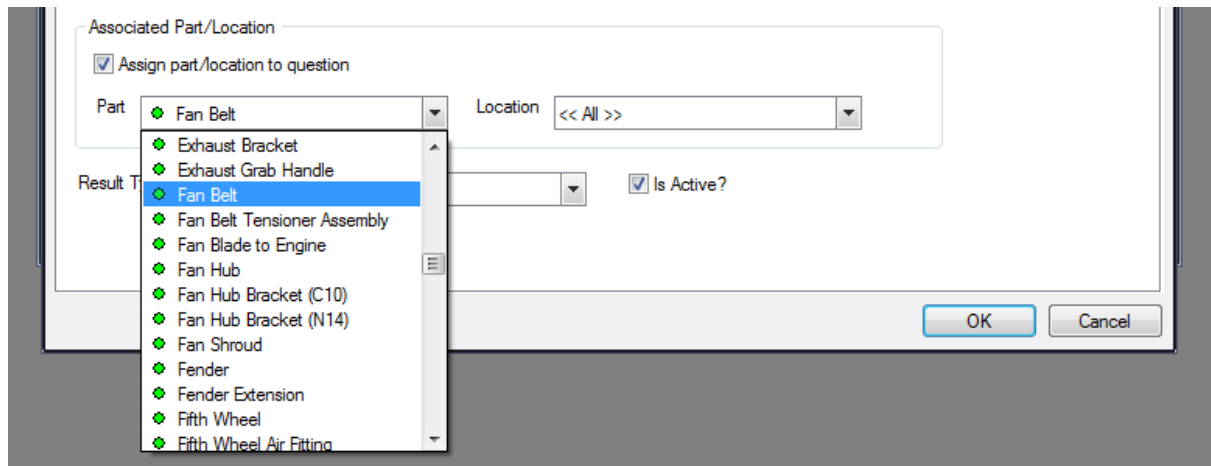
Associated Part/Location

Assign part/location to question

Part Fan Belt

Location << All >>

Exhaust Bracket
Exhaust Grab Handle
Fan Belt
Fan Belt Tensioner Assembly
Fan Blade to Engine
Fan Hub
Fan Hub Bracket (C10)
Fan Hub Bracket (N14)
Fan Shroud
Fender
Fender Extension
Fifth Wheel
Fifth Wheel Air Fitting

Result T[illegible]

Is Active?

OK

Cancel